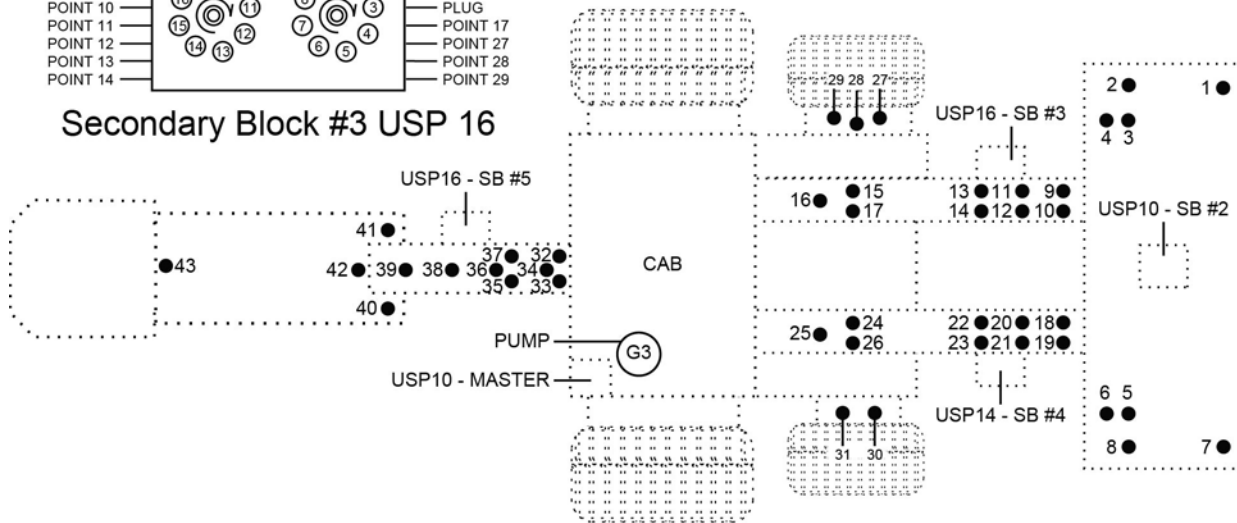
POINT 10
POINT 11
POINT 12
POINT 13
POINT 14
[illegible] 11 15 12 14 13
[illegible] 3 7 4 6 5
PLUG
POINT 17
POINT 27
POINT 28
POINT 29

Secondary Block #3 USP 16

29 28 27

USP16 - SB #3

2 1
4 3

USP16 - SB #5

16 15 17
13 11 9
14 12 10

USP10 - SB #2

41
43
42 39 38 36 37 35 32 34 33
40

CAB

25 24 26
22 20 18
23 21 19

PUMP
G3
USP10 - MASTER

USP14 - SB #4

6 5
8 7

31 30